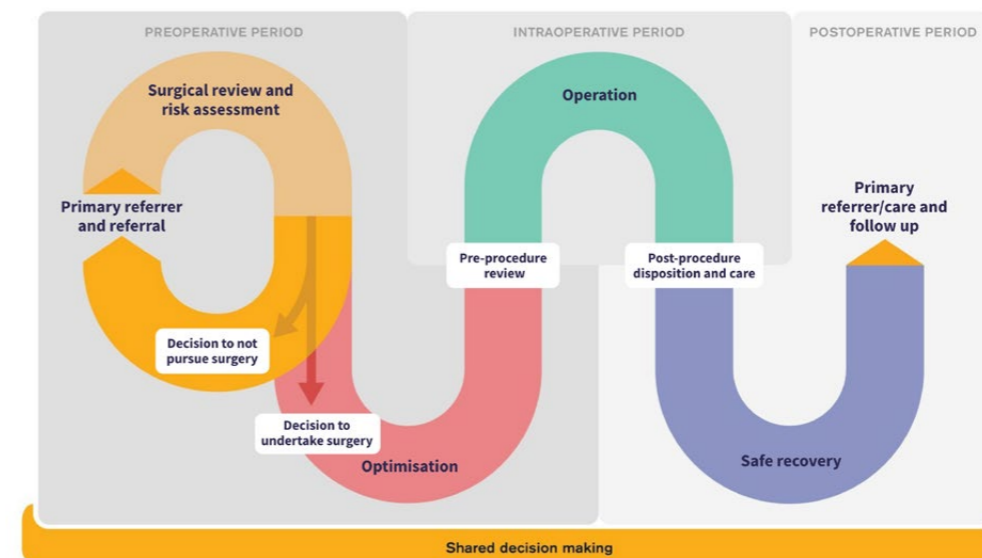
PREOPERATIVE PERIOD

INTRAOPERATIVE PERIOD

POSTOPERATIVE PERIOD

Surgical review and risk assessment

Primary referrer and referral

Decision to not pursue surgery

Decision to undertake surgery

Optimisation

Pre-procedure review

Operation

Post-procedure disposition and care

Safe recovery

Primary referrer/care and follow up

Shared decision making